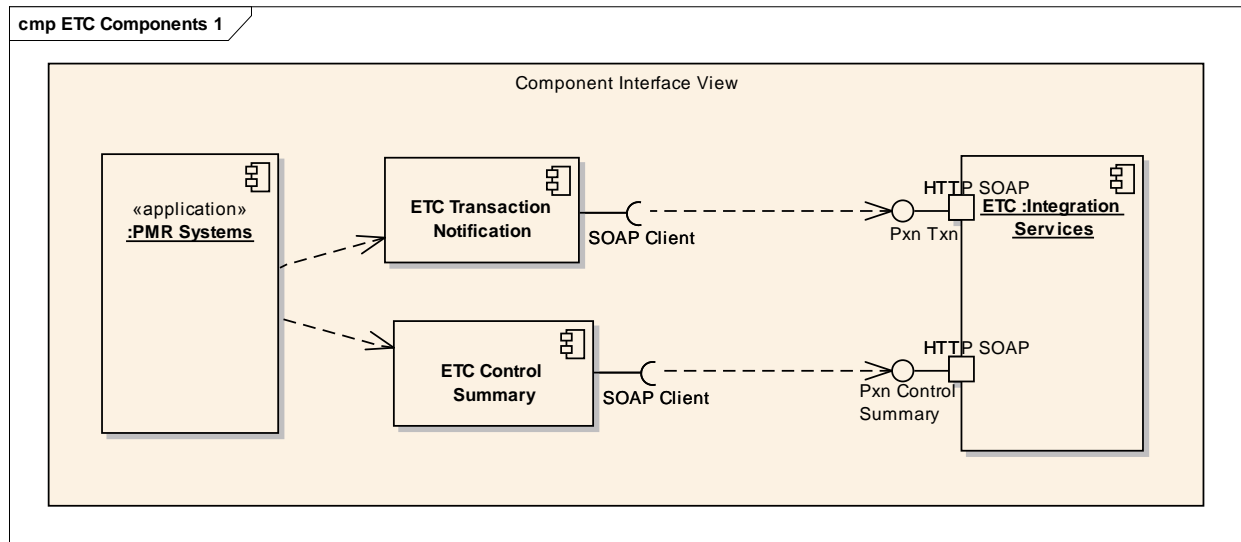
cmp ETC Components 1

Component Interface View

«application»
:PMR Systems

ETC Transaction Notification

SOAP Client

HTTP SOAP

Pxn Txn

ETC :Integration Services

ETC Control Summary

SOAP Client

HTTP SOAP

Pxn Control Summary